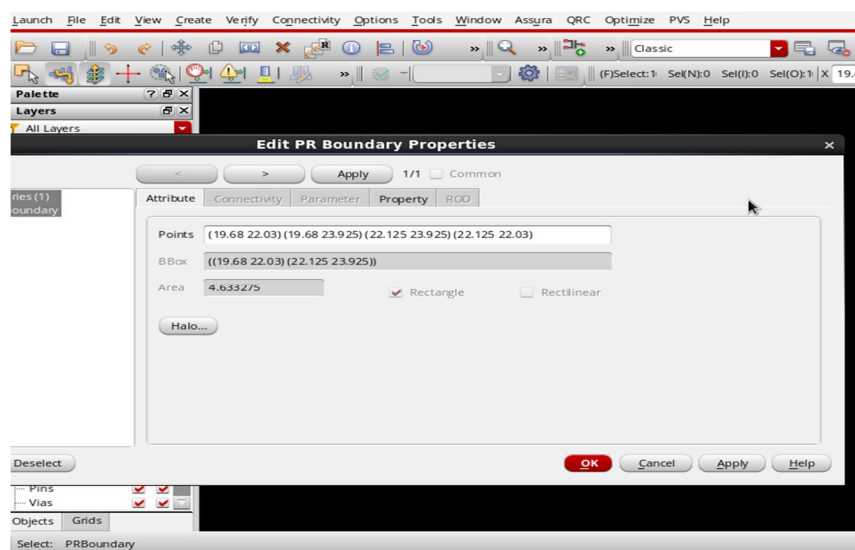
Launch File Edit View Create Verify Connectivity Options Tools Window Assura QRC Optimize PVS Help

Classic

(F)Select:1 Sel(N):0 Sel(I):0 Sel(O):1 X 19.

Palette

Layers

All Layers

Edit PR Boundary Properties

< > Apply 1/1 Common

ries (1)
oundary

Attribute Connectivity Parameter Property ROD

Points (19.68 22.03) (19.68 23.925) (22.125 23.925) (22.125 22.03)

BBox ((19.68 22.03) (22.125 23.925))

Area 4.633275 Rectangle Rectilinear

Halo...

Deselect

OK Cancel Apply Help

Pins
Vias

Objects Grids

Select: PRBoundary